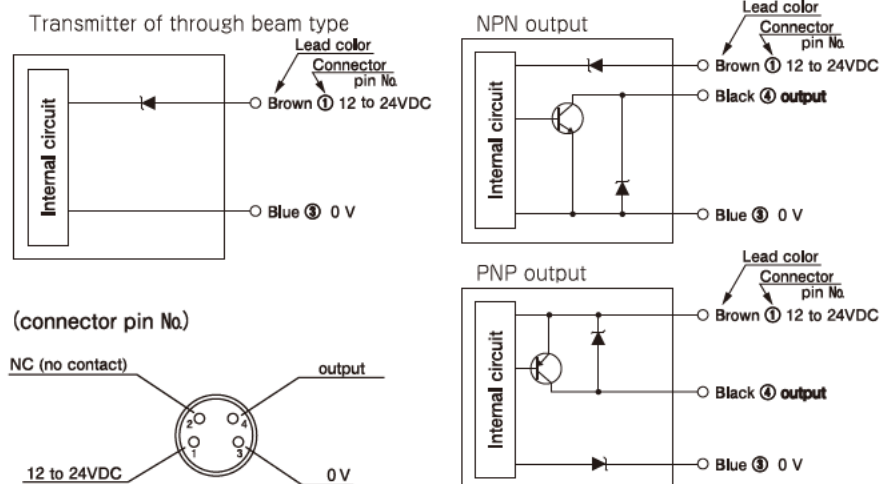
Transmitter of through beam type

Lead color
Connector pin No.

Internal circuit

Brown ① 12 to 24VDC

Blue ③ 0 V

NPN output

Lead color
Connector pin No.

Internal circuit

Brown ① 12 to 24VDC

Black ④ output

Blue ③ 0 V

PNP output

Lead color
Connector pin No.

Internal circuit

Brown ① 12 to 24VDC

Black ④ output

Blue ③ 0 V

(connector pin No.)

NC (no contact)

output

2 4 1 3

12 to 24VDC

0 V